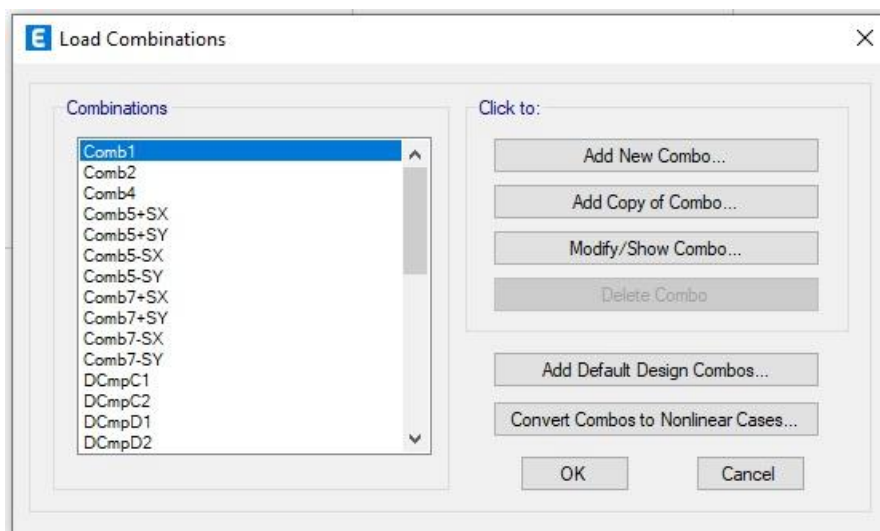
E Load Combinations

Combinations

Comb1
Comb2
Comb4
Comb5+SX
Comb5+SY
Comb5-SX
Comb5-SY
Comb7+SX
Comb7+SY
Comb7-SX
Comb7-SY
DCmpC1
DCmpC2
DCmpD1
DCmpD2

Click to:

Add New Combo...

Add Copy of Combo...

Modify/Show Combo...

Delete Combo

Add Default Design Combos...

Convert Combos to Nonlinear Cases...

OK

Cancel